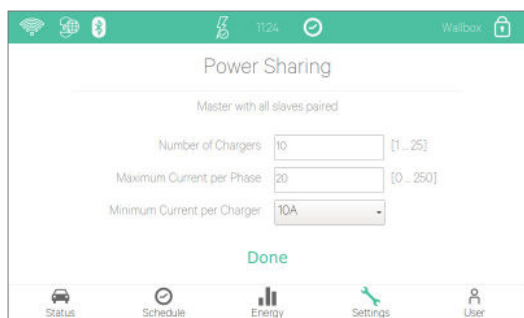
11:24 Wallbox

Power Sharing

Master with all slaves paired

Number of Chargers 10 [1 ... 25]

Maximum Current per Phase 20 [0 ... 250]

Minimum Current per Charger 10A

Done

Status Schedule Energy Settings User